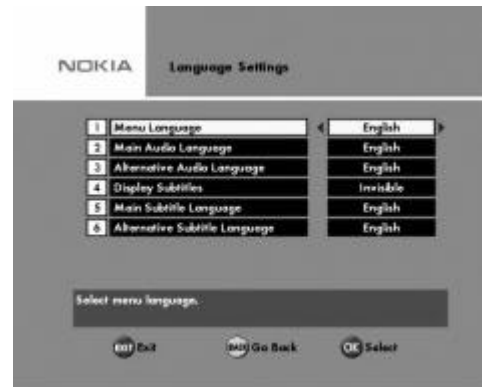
NOKIA

Language Settings

1 Menu Language English
2 Main Audio Language English
3 Alternative Audio Language English
4 Display Subtitles Invisible
5 Main Subtitle Language English
6 Alternative Subtitle Language English

Select menu language.

EXIT Exit
BACK Go Back
OK Select